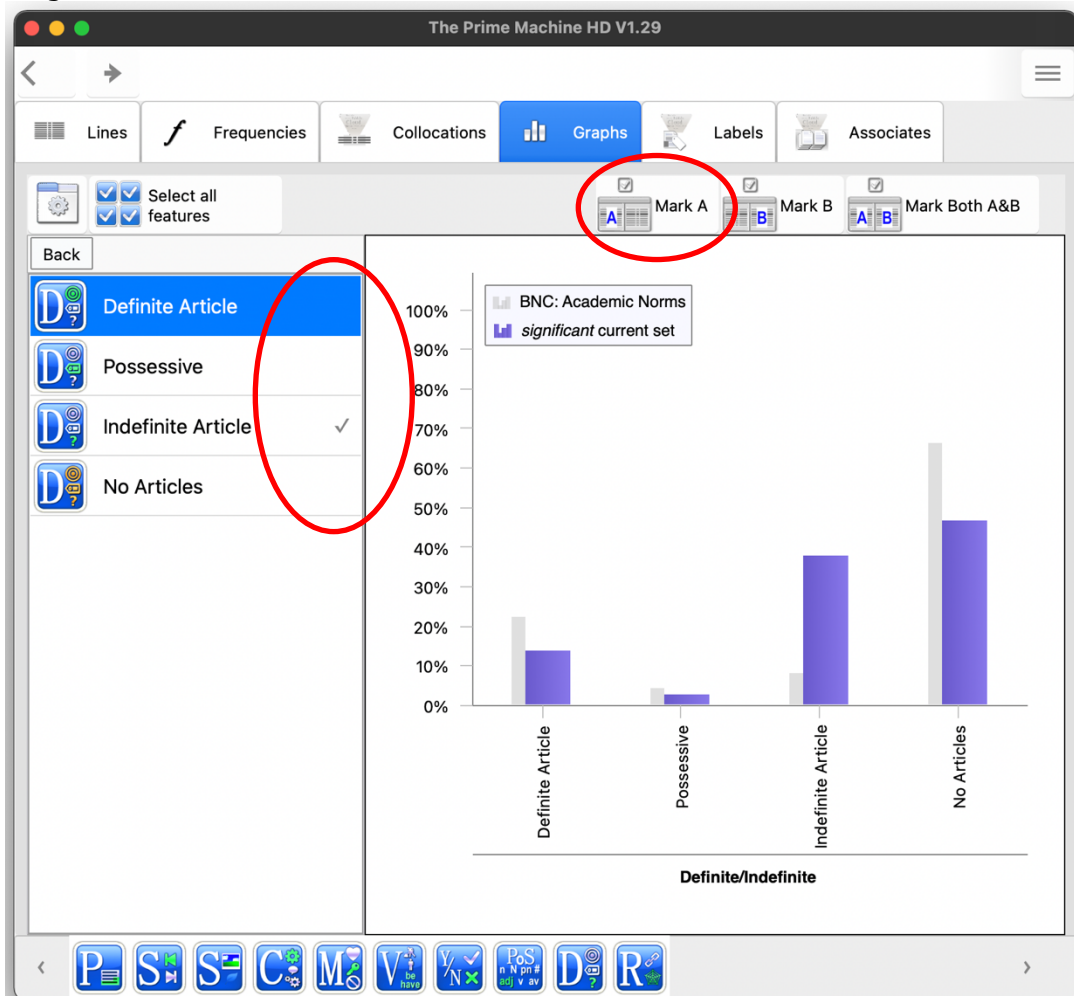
The Prime Machine HD V1.29

Lines
Frequencies
Collocations
Graphs
Labels
Associates

Select all features

Mark A
Mark B
Mark Both A&B

Back

Definite Article
Possessive
Indefinite Article ✓
No Articles

BNC: Academic Norms
*significant* current set

100%
90%
80%
70%
60%
50%
40%
30%
20%
10%
0%

Definite Article
Possessive
Indefinite Article
No Articles

Definite/Indefinite